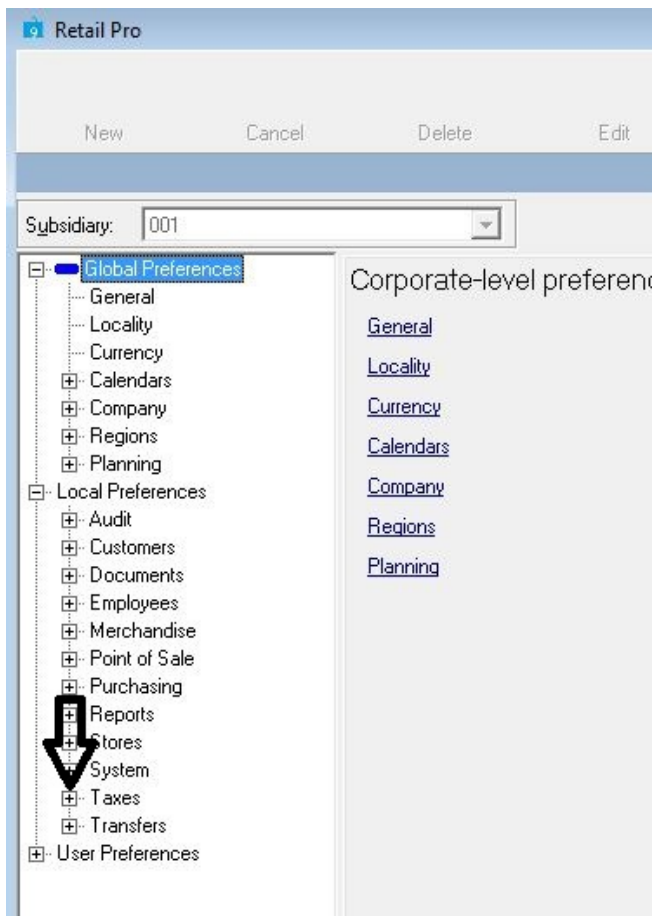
Retail Pro

New Cancel Delete Edit

Subsidiary: 001

Global Preferences
General
Locality
Currency
Calendars
Company
Regions
Planning
Local Preferences
Audit
Customers
Documents
Employees
Merchandise
Point of Sale
Purchasing
Reports
Stores
System
Taxes
Transfers
User Preferences

Corporate-level preferenc

General

Locality

Currency

Calendars

Company

Regions

Planning